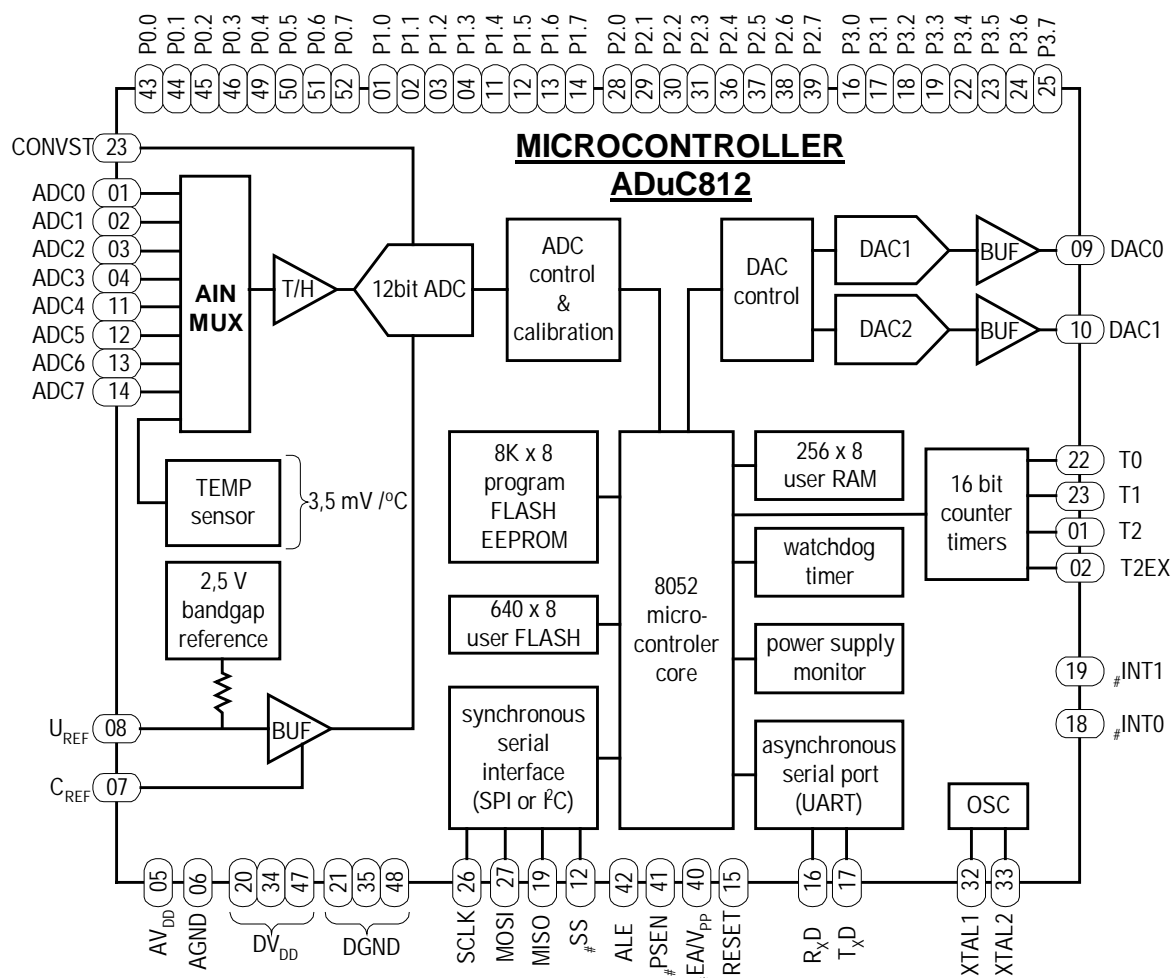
P0.0 P0.1 P0.2 P0.3 P0.4 P0.5 P0.6 P0.7 P1.0 P1.1 P1.2 P1.3 P1.4 P1.5 P1.6 P1.7 P2.0 P2.1 P2.2 P2.3 P2.4 P2.5 P2.6 P2.7 P3.0 P3.1 P3.2 P3.3 P3.4 P3.5 P3.6 P3.7

43 44 45 46 49 50 51 52 01 02 03 04 11 12 13 14 28 29 30 31 36 37 38 39 16 17 18 19 22 23 24 25

MICROCONTROLLER
ADuC812

CONVST 23
ADC0 01
ADC1 02
ADC2 03
ADC3 04
ADC4 11
ADC5 12
ADC6 13
ADC7 14

AIN MUX

T/H

12bit ADC

ADC control & calibration

DAC control

DAC1

DAC2

BUF

BUF

09 DAC0

10 DAC1

TEMP sensor

3,5 mV /°C

2,5 V bandgap reference

8K x 8 program FLASH EEPROM

640 x 8 user FLASH

8052 micro-controler core

256 x 8 user RAM

watchdog timer

power supply monitor

16 bit counter timers

22 T0
23 T1
01 T2
02 T2EX

19 $_{\#}$INT1
18 $_{\#}$INT0

$U_{REF}$ 08
BUF
$C_{REF}$ 07

synchronous serial interface (SPI or $I^2C$)

asynchronous serial port (UART)

OSC

05 06 20 34 47 21 35 48 26 27 19 12 42 41 40 15 16 17 32 33

$AV_{DD}$ AGND $DV_{DD}$ DGND SCLK MOSI MISO $_{\#}$SS ALE $_{\#}$PSEN $EA/V_{PP}$ RESET $R_XD$ $T_XD$ XTAL1 XTAL2